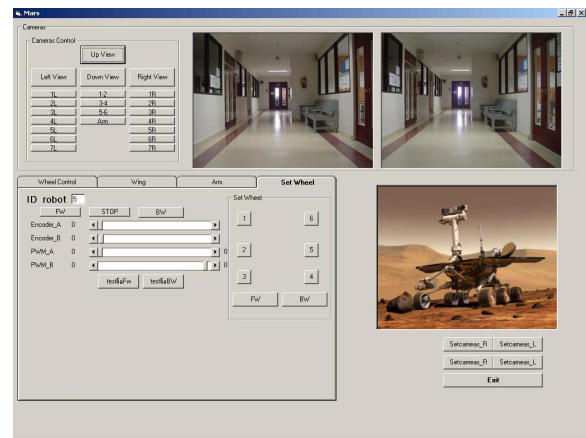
Mars

Cameras

Cameras Control

Up View

Left View

Down View

Right View

1L

1-2

1R

2L

3-4

2R

3L

5-6

3R

4L

Arm

4R

5L

5R

6L

6R

7L

7R

Wheel Control

Wing

Arm

Set Wheel

ID robot 5

FW

STOP

BW

Encoder_A 0

Encoder_B 0

PWM_A 0

0

PWM_B 0

0

test6aFw

test6aBW

Set Wheel

1

6

2

5

3

4

FW

BW

Setcameras_R

Setcameras_L

Setcameras_R

Setcameras_L

Exit